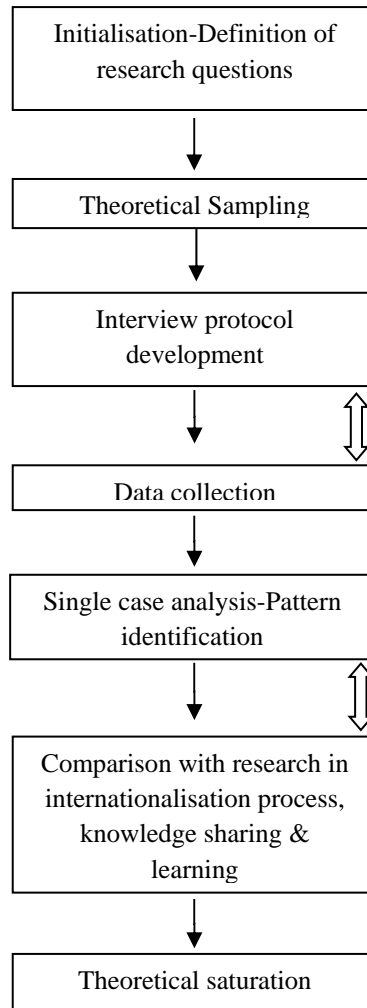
Initialisation-Definition of research questions

Theoretical Sampling

Interview protocol development

Data collection

Single case analysis-Pattern identification

Comparison with research in internationalisation process, knowledge sharing & learning

Theoretical saturation